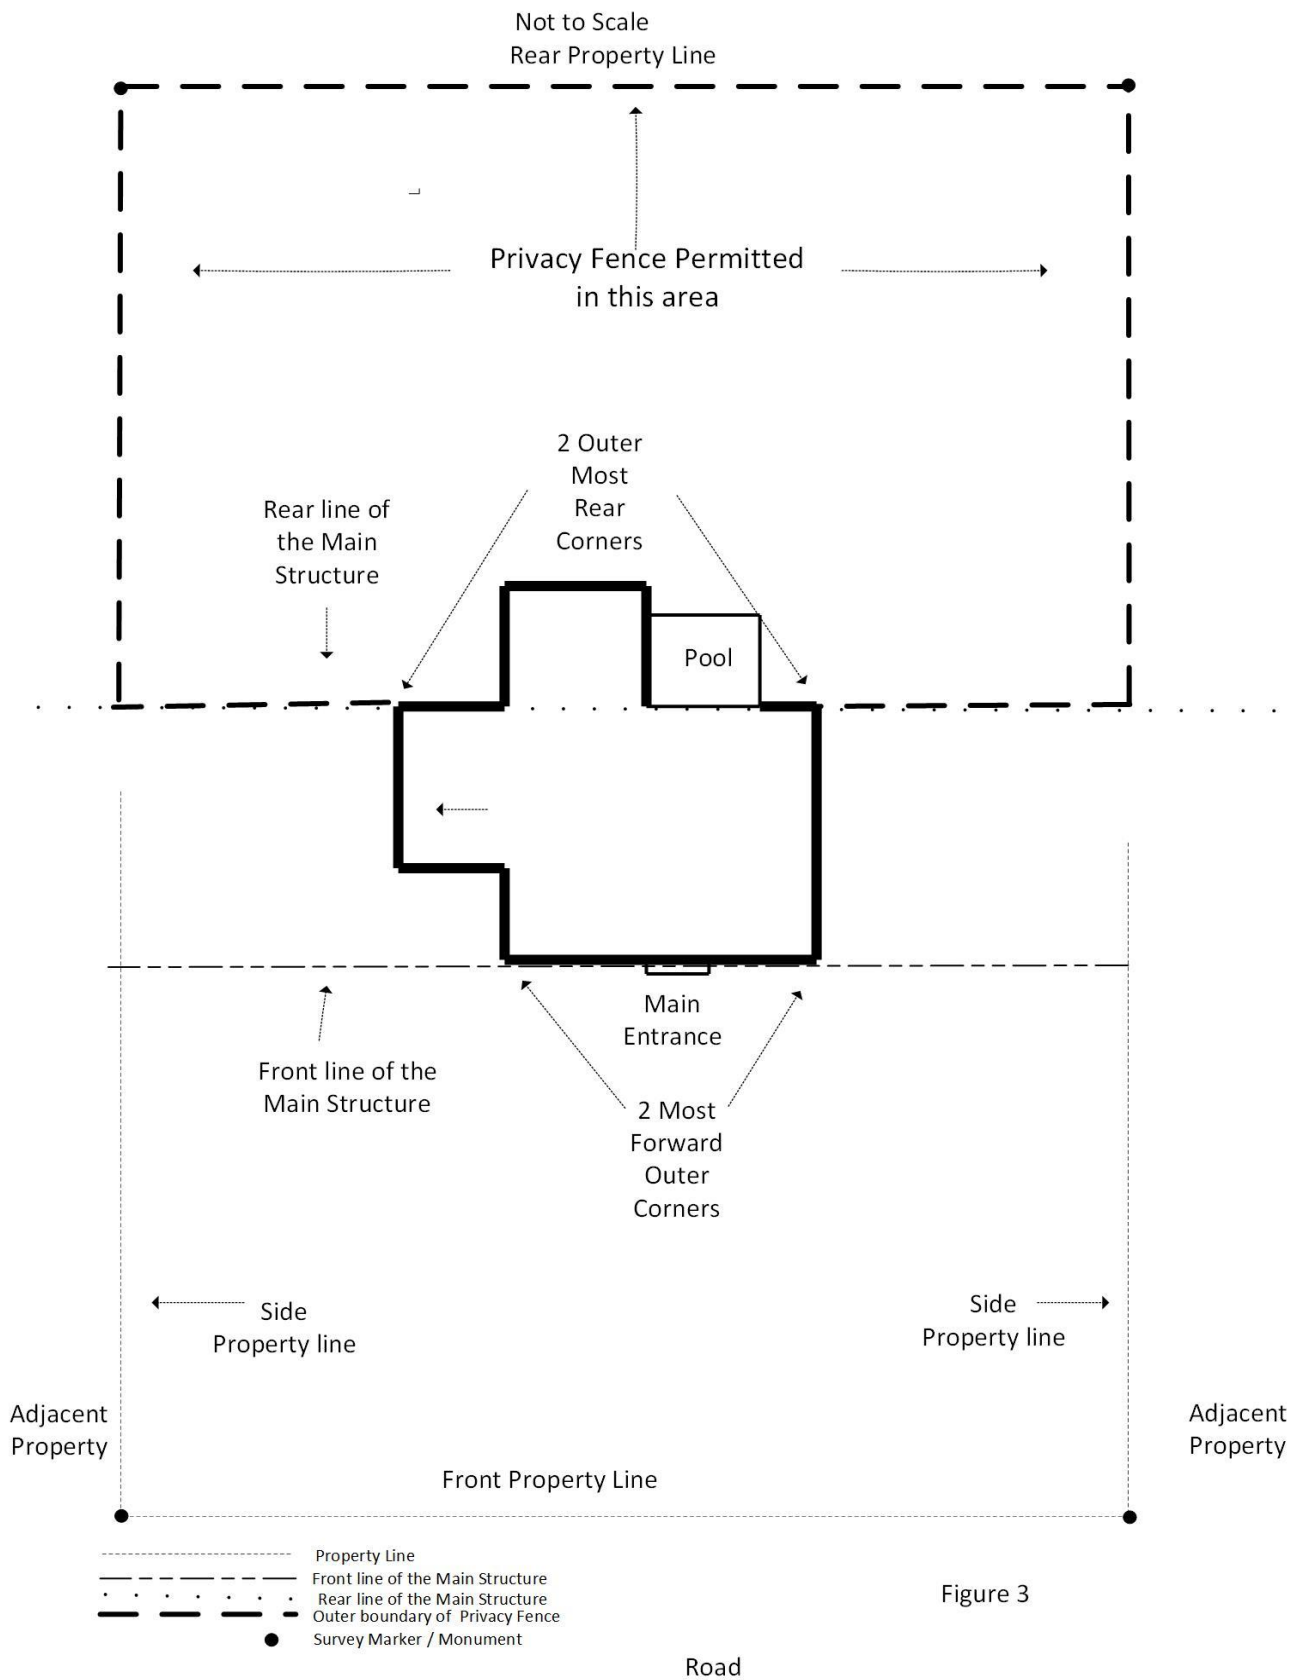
Not to Scale
Rear Property Line

Privacy Fence Permitted in this area

2 Outer Most Rear Corners

Rear line of the Main Structure

Pool

Main Entrance

Front line of the Main Structure

2 Most Forward Outer Corners

Side Property line

Side Property line

Adjacent Property

Adjacent Property

Front Property Line

Property Line
Front line of the Main Structure
Rear line of the Main Structure
Outer boundary of Privacy Fence
Survey Marker / Monument

Figure 3

Road